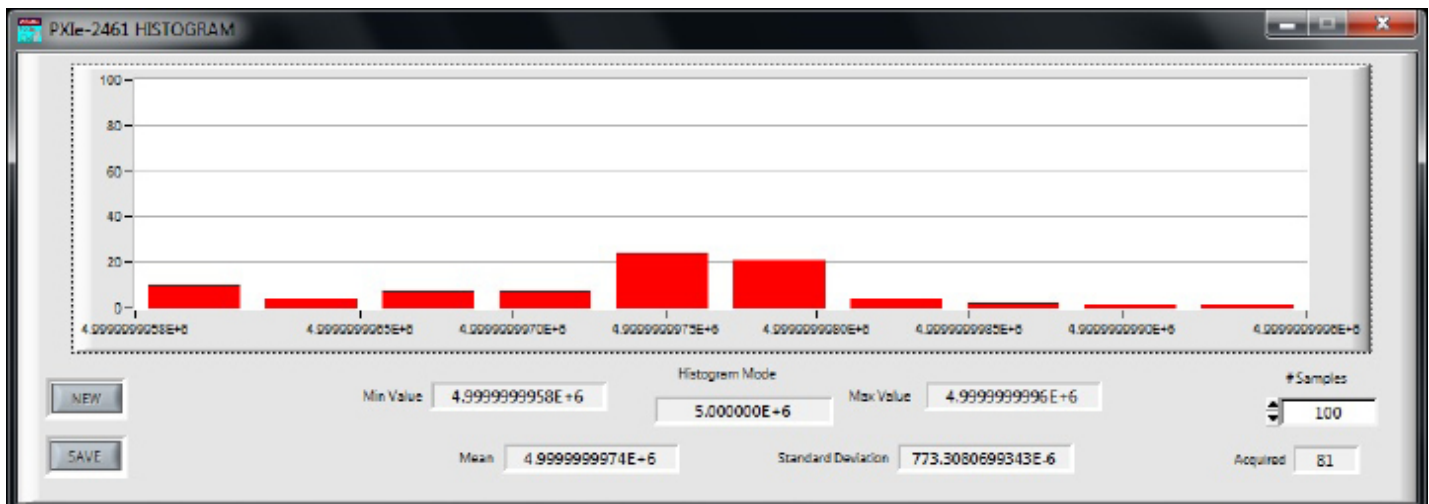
PXIe-2461 HISTOGRAM

100
80
60
40
20
0
4.9999999958E+6
4.9999999965E+6
4.9999999970E+6
4.9999999975E+6
4.9999999980E+6
4.9999999985E+6
4.9999999990E+6
4.9999999996E+6

NEW

SAVE

Min Value 4.9999999958E+6

Histogram Mode
5.000000E+6

Max Value 4.9999999996E+6

# Samples
100

Mean 4.9999999974E+6

Standard Deviation 773.3080699343E-6

Acquired 81